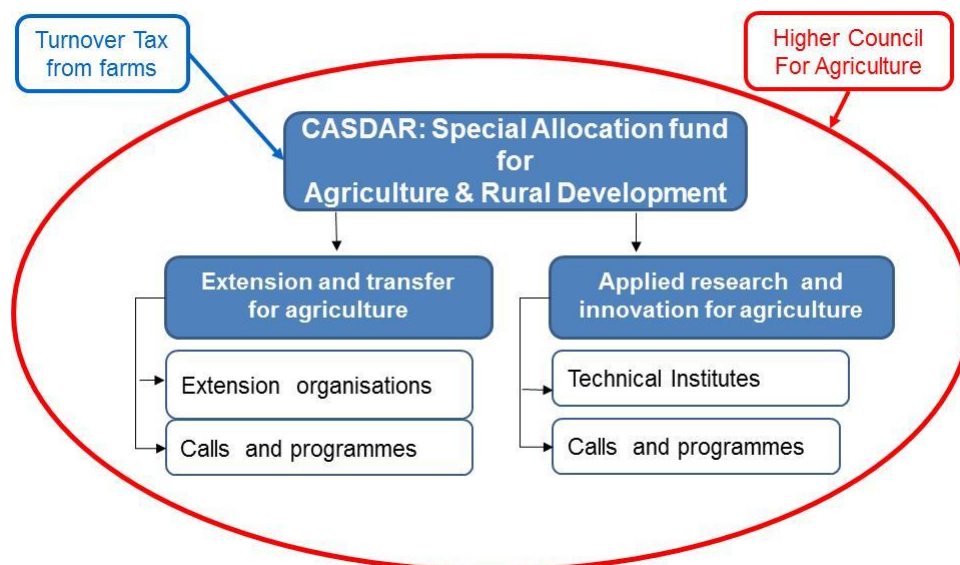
Turnover Tax from farms

Higher Council For Agriculture

CASDAR: Special Allocation fund for Agriculture & Rural Development

Extension and transfer for agriculture

Extension organisations

Calls and programmes

Applied research and innovation for agriculture

Technical Institutes

Calls and programmes